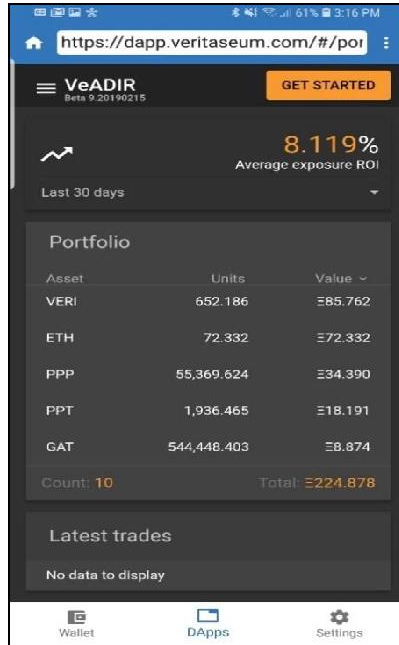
61% 3:16 PM

https://dapp.veritaseum.com/#/por

VeADIR
Beta 9.20190215

GET STARTED

8.119%
Average exposure ROI

Last 30 days

Portfolio

| Asset | Units | Value |
|---|---|---|
| VERI | 652.186 | Ξ85.762 |
| ETH | 72.332 | Ξ72.332 |
| PPP | 55,369.624 | Ξ34.390 |
| PPT | 1,936.465 | Ξ18.191 |
| GAT | 544,448.403 | Ξ8.874 |

Count: 10

Total: Ξ224.878

Latest trades

No data to display

Wallet

DApps

Settings